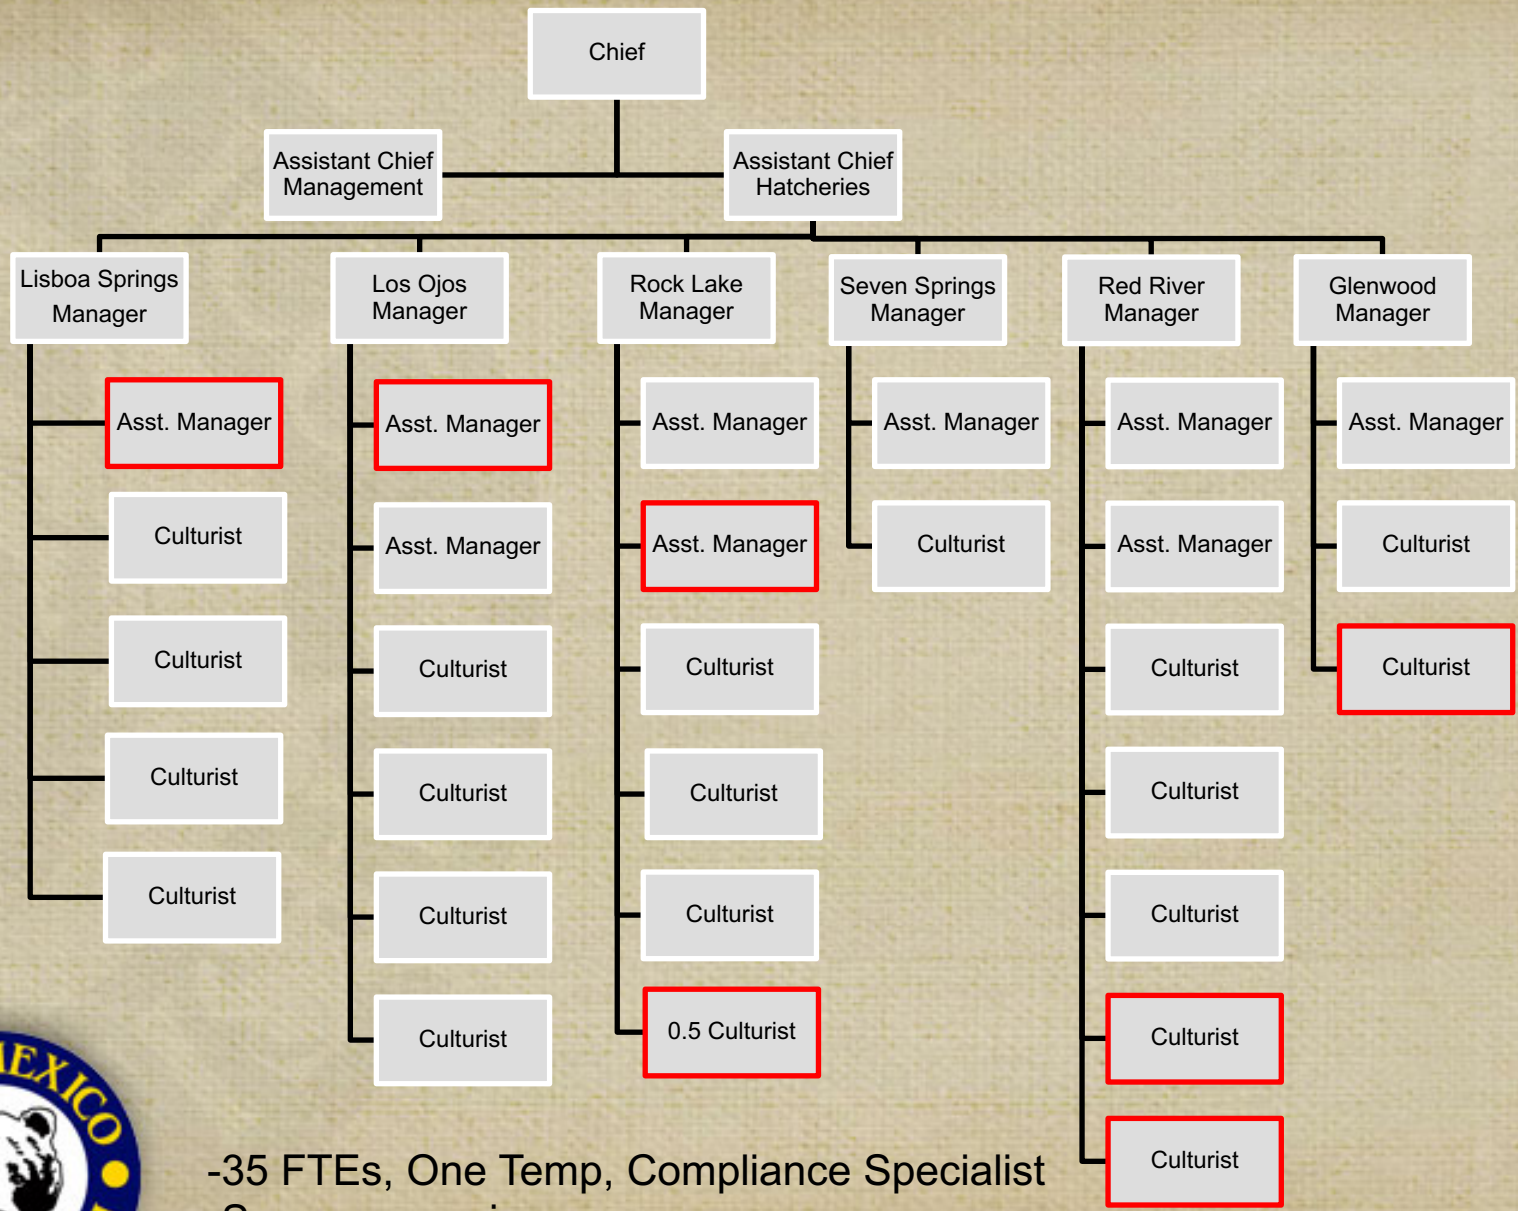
Chief

Assistant Chief Management

Assistant Chief Hatcheries

Lisboa Springs Manager

Asst. Manager

Culturist

Culturist

Culturist

Culturist

Los Ojos Manager

Asst. Manager

Asst. Manager

Culturist

Culturist

Culturist

Culturist

Rock Lake Manager

Asst. Manager

Asst. Manager

Culturist

Culturist

Culturist

0.5 Culturist

Seven Springs Manager

Asst. Manager

Culturist

Red River Manager

Asst. Manager

Asst. Manager

Culturist

Culturist

Culturist

Culturist

Culturist

Glenwood Manager

Asst. Manager

Culturist

Culturist

EXICO

-35 FTEs, One Temp, Compliance Specialist

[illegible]